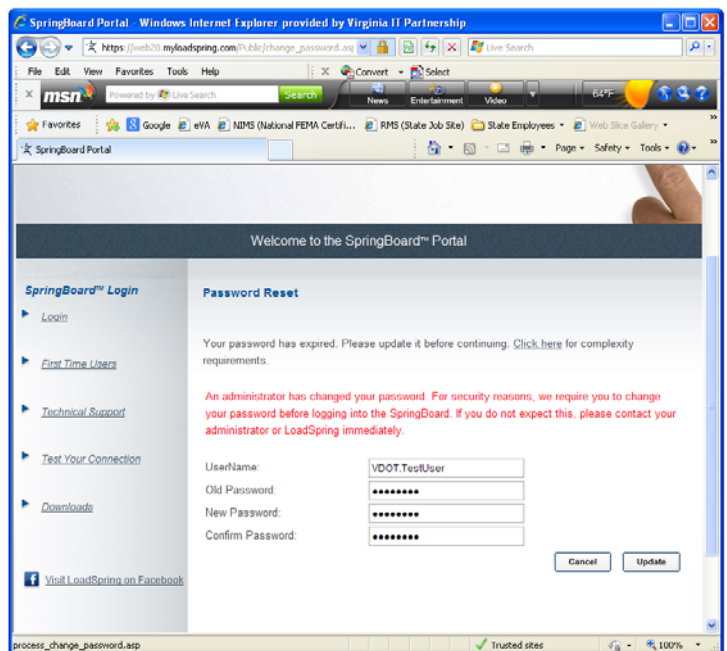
SpringBoard Portal - Windows Internet Explorer provided by Virginia IT Partnership

https://web20.myloadspring.com/Public/change_password.asp

Live Search

File Edit View Favorites Tools Help

Convert Select

msn Powered by Live Search Search

News Entertainment Video

64°F

Favorites Google eVA NIMS (National FEMA Certifi... RMS (State Job Site) State Employees Web Slice Gallery

SpringBoard Portal

Page Safety Tools

Welcome to the SpringBoard™ Portal

SpringBoard™ Login

Login

First Time Users

Technical Support

Test Your Connection

Downloads

Visit LoadSpring on Facebook

Password Reset

Your password has expired. Please update it before continuing. Click here for complexity requirements.

An administrator has changed your password. For security reasons, we require you to change your password before logging into the SpringBoard. If you do not expect this, please contact your administrator or LoadSpring immediately.

| | |
|---|---|
| UserName: | VDOT.TestUser |
| Old Password: | ●●●●●●●●● |
| New Password: | ●●●●●●●●● |
| Confirm Password: | ●●●●●●●●● |

Cancel Update

process_change_password.asp

Trusted sites

100%